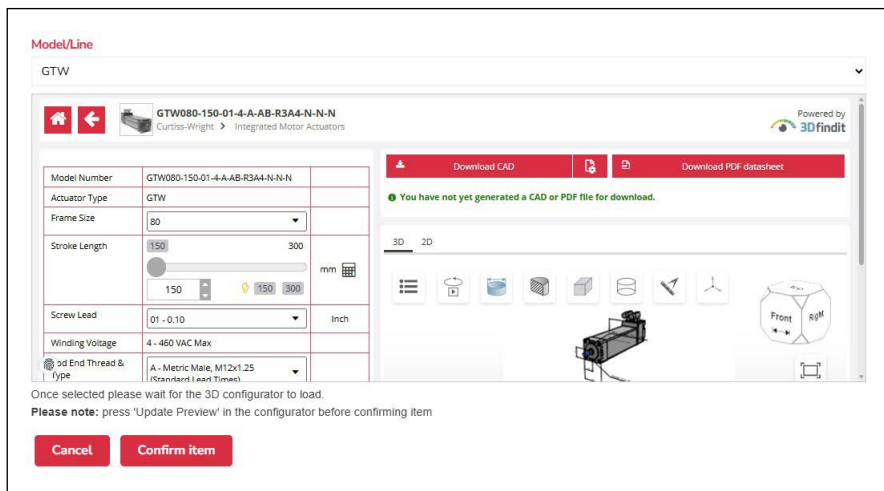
Model/Line

GTW

GTW080-150-01-4-A-AB-R3A4-N-N-N

Curtiss-Wright > Integrated Motor Actuators

Powered by 3Dfindit

| Model Number | GTW080-150-01-4-A-AB-R3A4-N-N-N | |
|---|---|---|
| Actuator Type | GTW | |
| Frame Size | 80 | |
| Stroke Length | 150 300 150 150 300 | mm |
| Screw Lead | 01 - 0.10 | Inch |
| Winding Voltage | 4 - 460 VAC Max | |
| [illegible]od End Thread & Type | A - Metric Male, M12x1.25 (Standard Lead Times) | |

Download CAD

Download PDF datasheet

You have not yet generated a CAD or PDF file for download.

3D 2D

Front Right

Once selected please wait for the 3D configurator to load.

Please note: press 'Update Preview' in the configurator before confirming item

Cancel

Confirm item